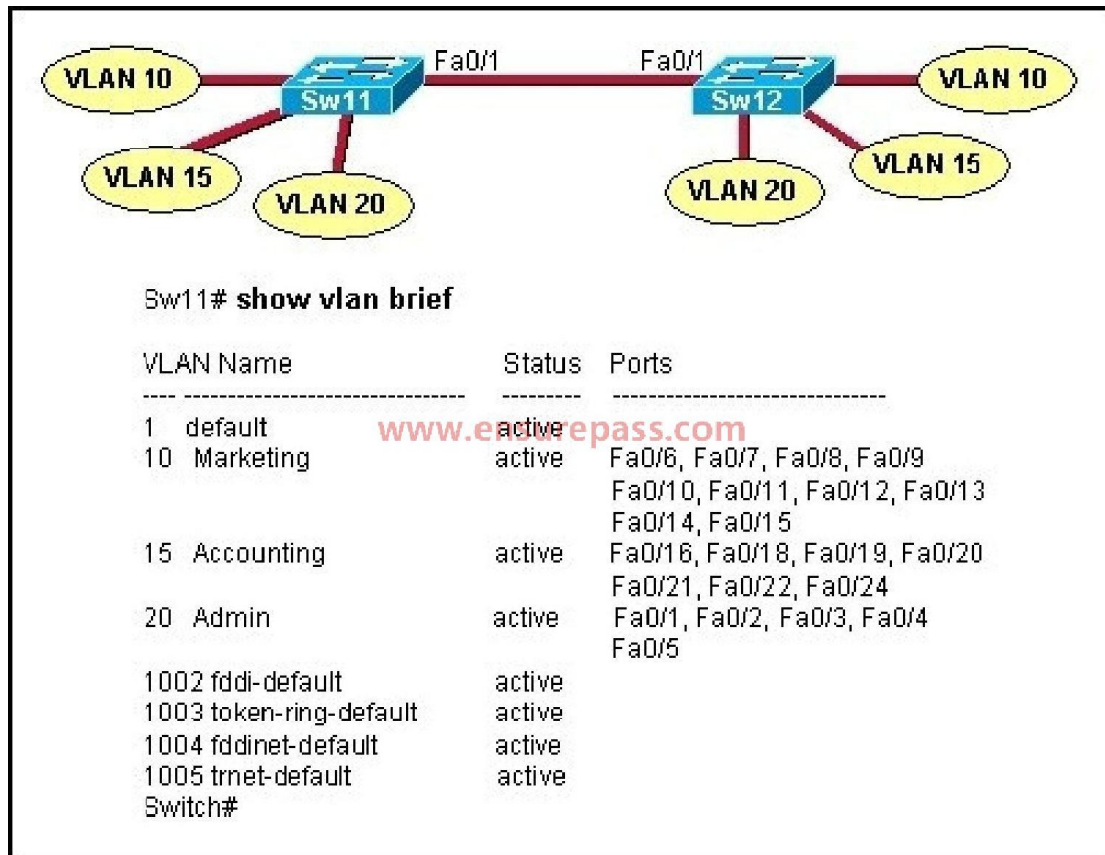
VLAN 10
Sw11
Fa0/1
Fa0/1
Sw12
VLAN 10
VLAN 15
VLAN 20
VLAN 20
VLAN 15

Sw11# **show vlan brief**

| VLAN | Name | Status | Ports |
|---|---|---|---|
| ---- | ------------------------------- | --------- | ------------------------------- |
| 1 | default | active | |
| 10 | Marketing | active | Fa0/6, Fa0/7, Fa0/8, Fa0/9 Fa0/10, Fa0/11, Fa0/12, Fa0/13 Fa0/14, Fa0/15 |
| 15 | Accounting | active | Fa0/16, Fa0/18, Fa0/19, Fa0/20 Fa0/21, Fa0/22, Fa0/24 |
| 20 | Admin | active | Fa0/1, Fa0/2, Fa0/3, Fa0/4 Fa0/5 |
| 1002 | fddi-default | active | |
| 1003 | token-ring-default | active | |
| 1004 | fddinet-default | active | |
| 1005 | trnet-default | active | |

Switch#

www.ensurepass.com